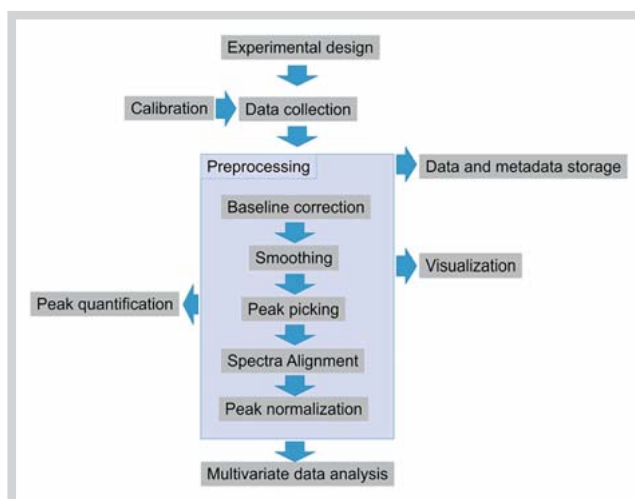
Experimental design

Calibration

Data collection

Preprocessing

Data and metadata storage

Baseline correction

Smoothing

Visualization

Peak quantification

Peak picking

Spectra Alignment

Peak normalization

Multivariate data analysis